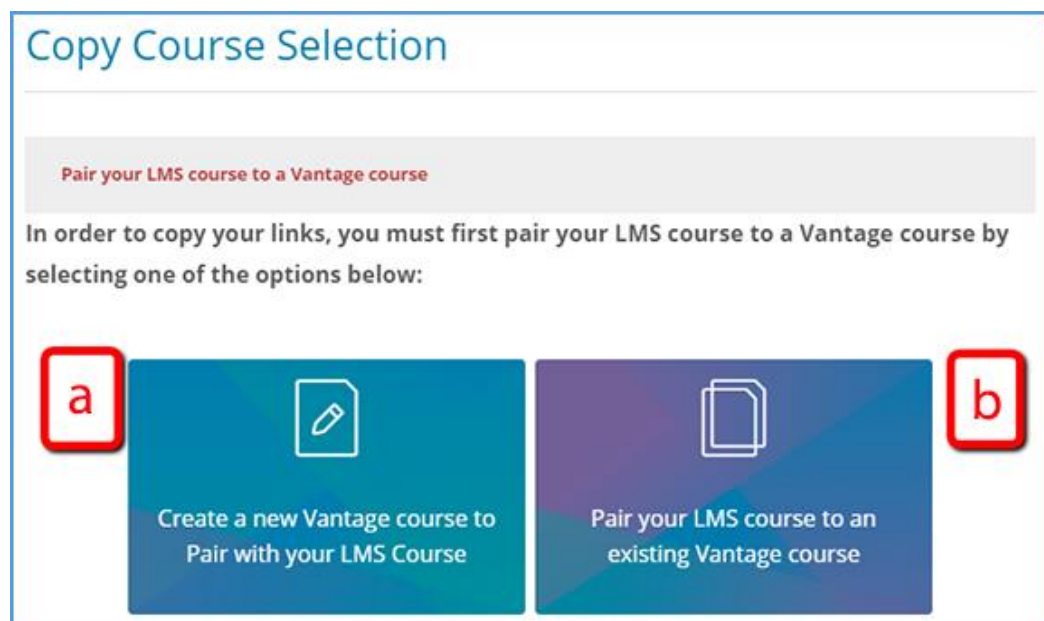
Copy Course Selection

Pair your LMS course to a Vantage course

In order to copy your links, you must first pair your LMS course to a Vantage course by selecting one of the options below:

a

Create a new Vantage course to Pair with your LMS Course

Pair your LMS course to an existing Vantage course

b